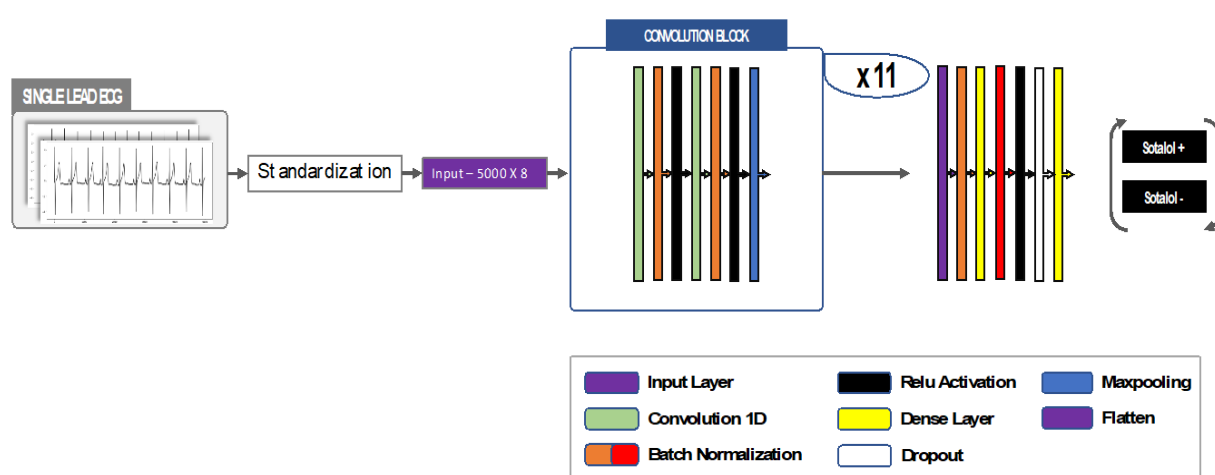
SINGLE LEAD ECG

Standardization

Input – 5000 X 8

CONVOLUTION BLOCK

x 11

Sotalol +

Sotalol -

Input Layer
Convolution 1D
Batch Normalization
Relu Activation
Dense Layer
Dropout
Maxpooling
Flatten